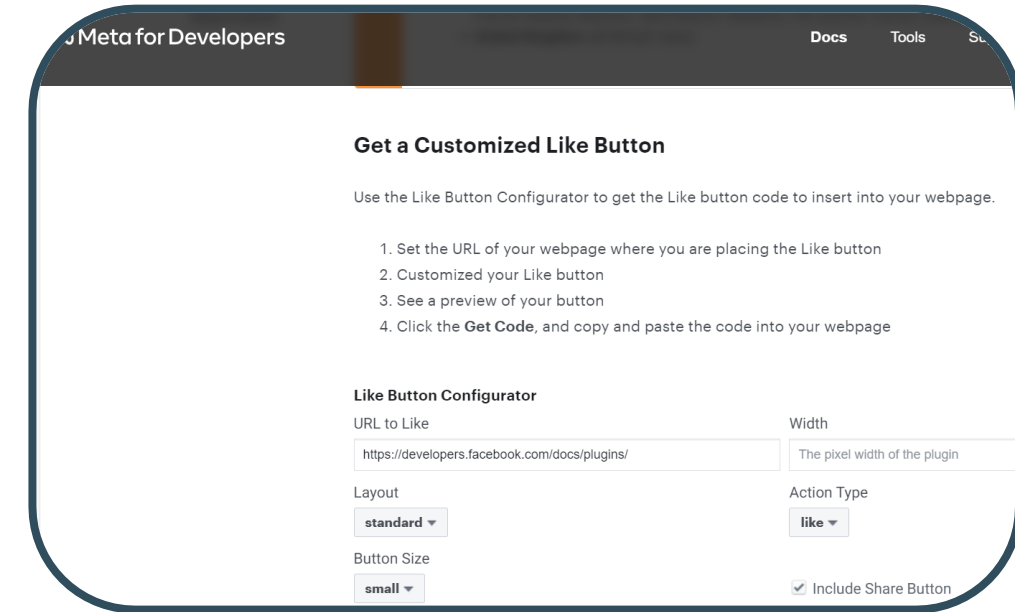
Meta for Developers

Docs Tools Su

Get a Customized Like Button

Use the Like Button Configurator to get the Like button code to insert into your webpage.

1. Set the URL of your webpage where you are placing the Like button
2. Customized your Like button
3. See a preview of your button
4. Click the **Get Code**, and copy and paste the code into your webpage

Like Button Configurator

URL to Like

https://developers.facebook.com/docs/plugins/

Width

The pixel width of the plugin

Layout

standard

Action Type

like

Button Size

small

Include Share Button